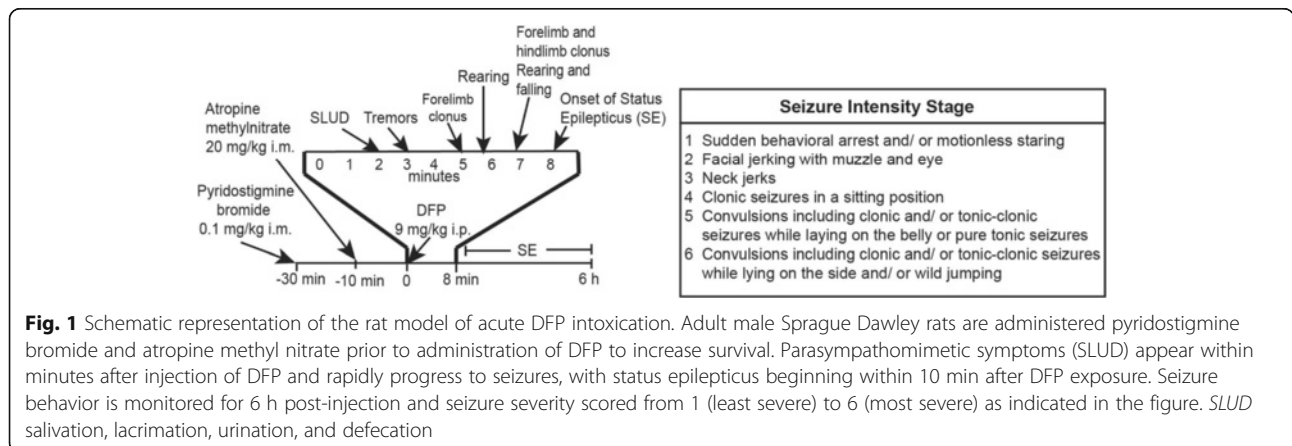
Forelimb and hindlimb clonus

Rearing

Rearing and falling

Atropine methylnitrate 20 mg/kg i.m.

SLUD

Tremors

Forelimb clonus

Onset of Status Epilepticus (SE)

0 1 2 3 4 5 6 7 8

minutes

Pyridostigmine bromide 0.1 mg/kg i.m.

DFP 9 mg/kg i.p.

SE

-30 min -10 min 0 8 min 6 h

**Seizure Intensity Stage**

1 Sudden behavioral arrest and/ or motionless staring
2 Facial jerking with muzzle and eye
3 Neck jerks
4 Clonic seizures in a sitting position
5 Convulsions including clonic and/ or tonic-clonic seizures while laying on the belly or pure tonic seizures
6 Convulsions including clonic and/ or tonic-clonic seizures while lying on the side and/ or wild jumping

**Fig. 1** Schematic representation of the rat model of acute DFP intoxication. Adult male Sprague Dawley rats are administered pyridostigmine bromide and atropine methyl nitrate prior to administration of DFP to increase survival. Parasympathomimetic symptoms (SLUD) appear within minutes after injection of DFP and rapidly progress to seizures, with status epilepticus beginning within 10 min after DFP exposure. Seizure behavior is monitored for 6 h post-injection and seizure severity scored from 1 (least severe) to 6 (most severe) as indicated in the figure. *SLUD* salivation, lacrimation, urination, and defecation